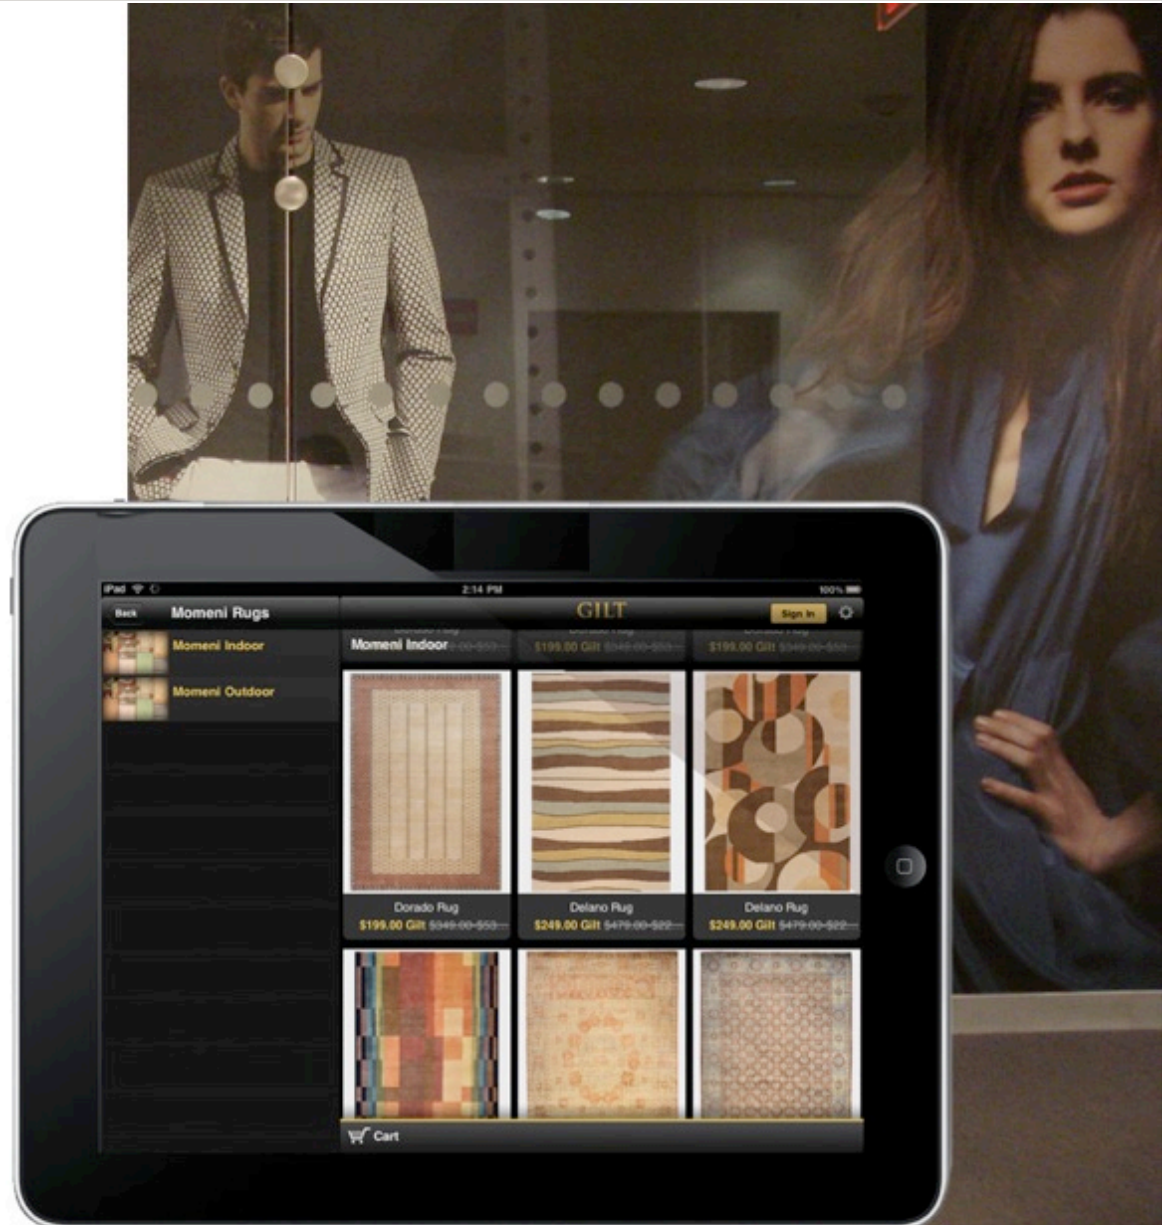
iPad
2:14 PM
100%
Back
Momeni Rugs
GILT
Sign In
Momeni Indoor
Momeni Outdoor
Momeni Indoor
$199.00 Gilt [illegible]
$199.00 Gilt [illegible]
Dorado Rug
$199.00 Gilt ~~$349.00-$53~~
Delano Rug
$249.00 Gilt ~~$479.00-$22~~
Delano Rug
$249.00 Gilt ~~$479.00-$22~~
Cart